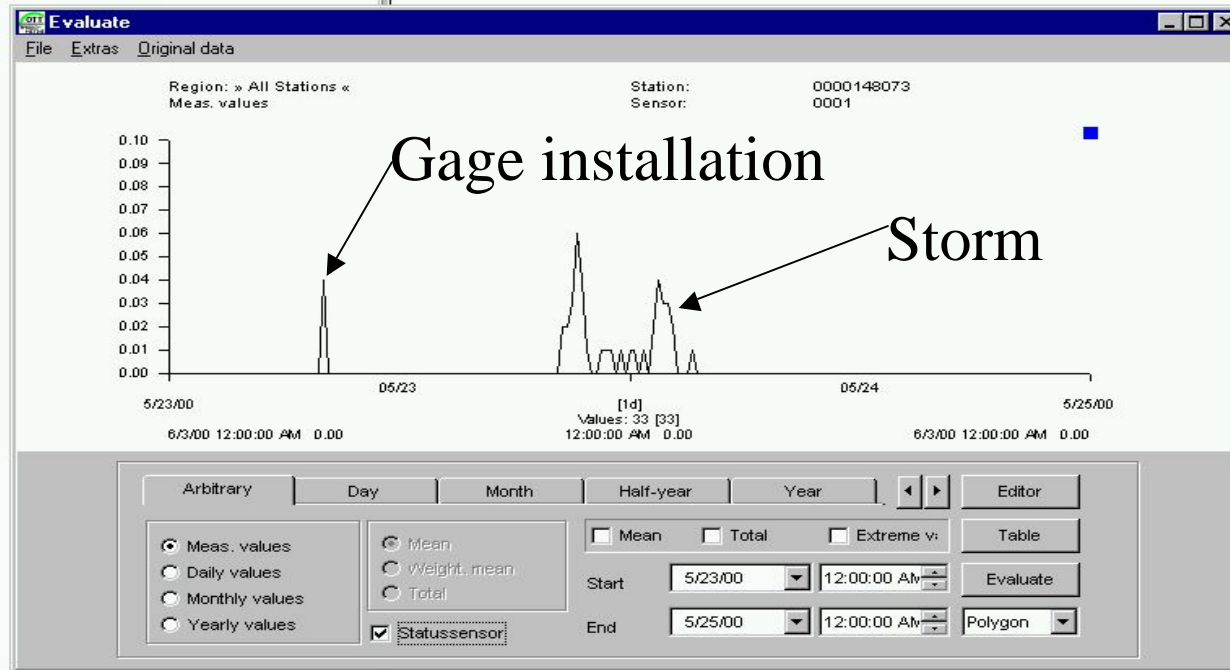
Evaluate

File Extras Original data

Region: » All Stations «
Meas. values

Station: 0000148073
Sensor: 0001

0.10
0.09
0.08
0.07
0.06
0.05
0.04
0.03
0.02
0.01
0.00

Gage installation

Storm

5/23/00
05/23
[1d]
Values: 33 [33]
05/24
5/25/00

6/3/00 12:00:00 AM 0.00
12:00:00 AM 0.00
6/3/00 12:00:00 AM 0.00

Arbitrary | Day | Month | Half-year | Year

Editor

Meas. values
Daily values
Monthly values
Yearly values

Mean
Weight. mean
Total

Statussensor

Mean Total Extreme v:

Table

Start 5/23/00 12:00:00 AM

Evaluate

End 5/25/00 12:00:00 AM

Polygon